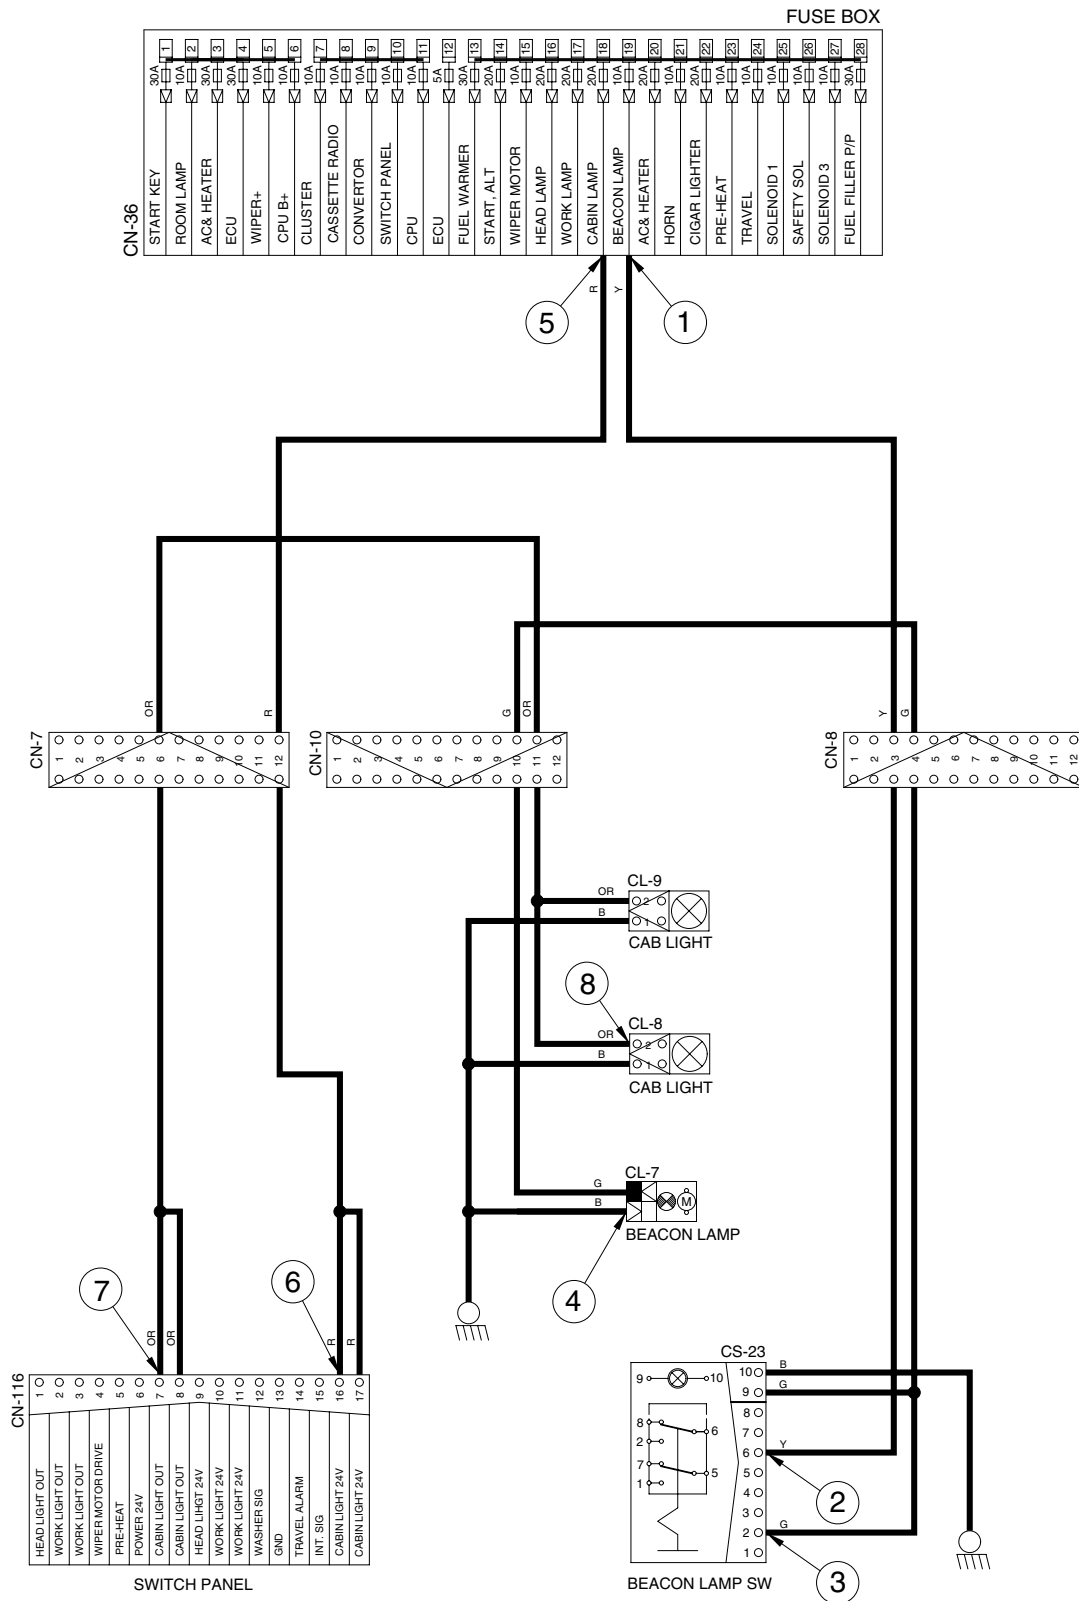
FUSE BOX

CN-36

| 1 | 2 | 3 | 4 | 5 | 6 | 7 | 8 | 9 | 10 | 11 | 12 | 13 | 14 | 15 | 16 | 17 | 18 | 19 | 20 | 21 | 22 | 23 | 24 | 25 | 26 | 27 | 28 |
|---|---|---|---|---|---|---|---|---|---|---|---|---|---|---|---|---|---|---|---|---|---|---|---|---|---|---|---|
| 30A | 10A | 30A | 30A | 10A | 10A | 10A | 10A | 10A | 10A | 10A | 5A | 30A | 20A | 10A | 20A | 20A | 20A | 10A | 20A | 10A | 20A | 10A | 10A | 10A | 10A | 10A | 30A |
| START KEY | ROOM LAMP | AC& HEATER | ECU | WIPER+ | CPU B+ | CLUSTER | CASSETTE RADIO | CONVERTOR | SWITCH PANEL | CPU | ECU | FUEL WARMER | START, ALT | WIPER MOTOR | HEAD LAMP | WORK LAMP | CABIN LAMP | BEACON LAMP | AC& HEATER | HORN | CIGAR LIGHTER | PRE-HEAT | TRAVEL | SOLENOID 1 | SAFETY SOL | SOLENOID 3 | FUEL FILLER P/P |

R Y
5 1

OR R
CN-7
1 2 3 4 5 6 7 8 9 10 11 12

G OR
CN-10
1 2 3 4 5 6 7 8 9 10 11 12

Y G
CN-8
1 2 3 4 5 6 7 8 9 10 11 12

OR CL-9
B 2 1
CAB LIGHT

8
OR CL-8
B 2 1
CAB LIGHT

G CL-7
B M
BEACON LAMP

4

7 6
OR OR R R

CN-116
| 1 | 2 | 3 | 4 | 5 | 6 | 7 | 8 | 9 | 10 | 11 | 12 | 13 | 14 | 15 | 16 | 17 |
|---|---|---|---|---|---|---|---|---|---|---|---|---|---|---|---|---|
| HEAD LIGHT OUT | WORK LIGHT OUT | WORK LIGHT OUT | WIPER MOTOR DRIVE | PRE-HEAT | POWER 24V | CABIN LIGHT OUT | CABIN LIGHT OUT | HEAD LIHGT 24V | WORK LIGHT 24V | WORK LIGHT 24V | WASHER SIG | GND | TRAVEL ALARM | INT. SIG | CABIN LIGHT 24V | CABIN LIGHT 24V |

SWITCH PANEL

CS-23
9 10
8 6
2
7 5
1
10 B
9 G
8
7
6 Y
5
4
3
2 G
1

2
3

BEACON LAMP SW